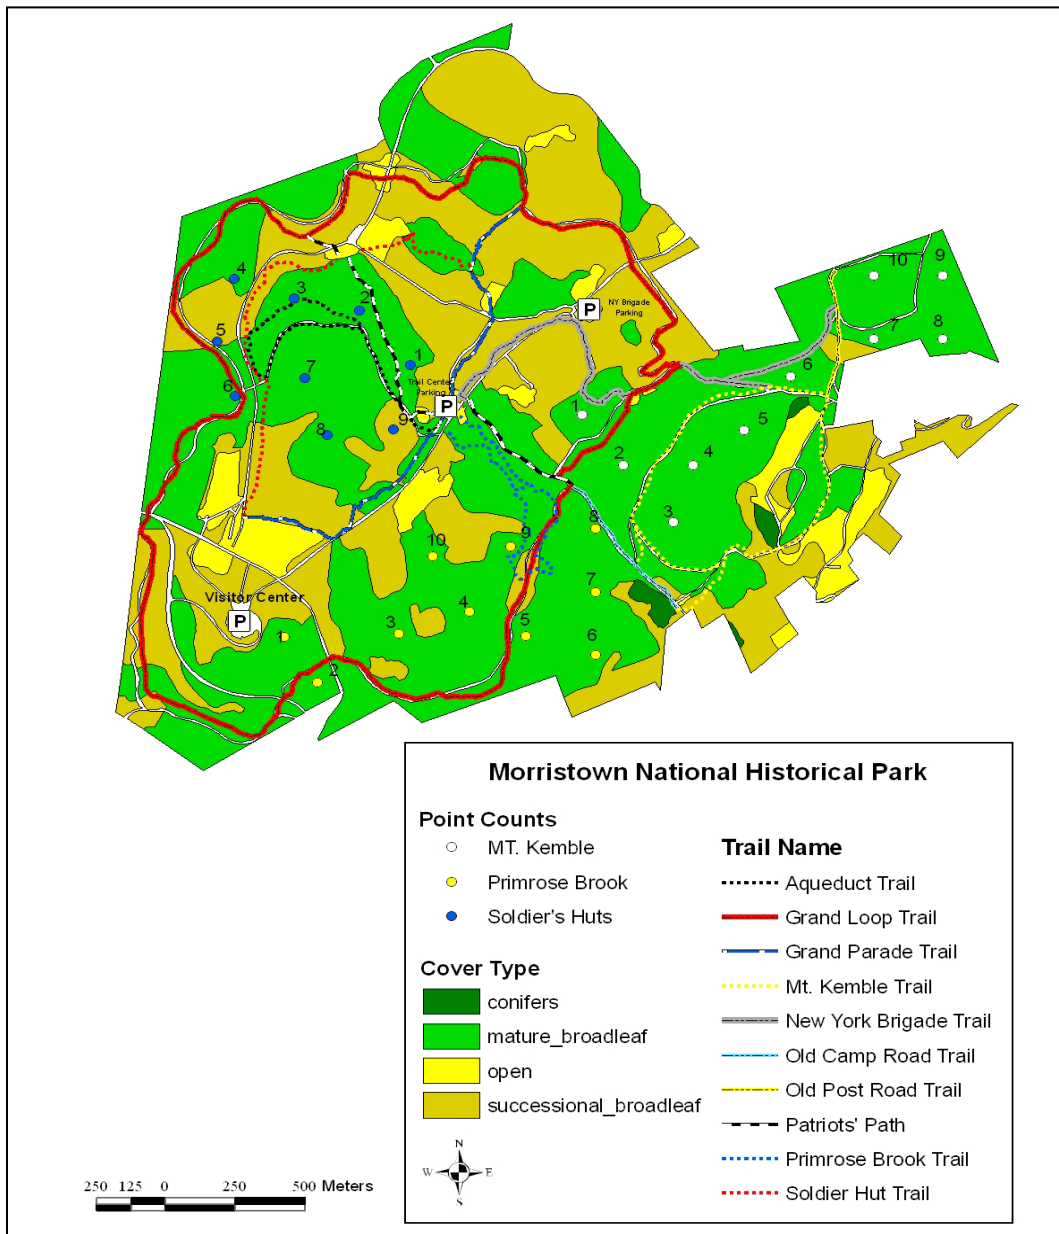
10
9
7
8
P NY Brigade Parking
4
3
2
5
1
7
6
Trail Center Parking
P
9
8
6
1
5
2
4
3
8
10
9
7
Visitor Center
P
4
3
5
6
1
2

Morristown National Historical Park

Point Counts
MT. Kemble
Primrose Brook
Soldier's Huts

Cover Type
conifers
mature_broadleaf
open
successional_broadleaf

Trail Name
Aqueduct Trail
Grand Loop Trail
Grand Parade Trail
Mt. Kemble Trail
New York Brigade Trail
Old Camp Road Trail
Old Post Road Trail
Patriots' Path
Primrose Brook Trail
Soldier Hut Trail

N
W E
S

250 125 0 250 500 Meters